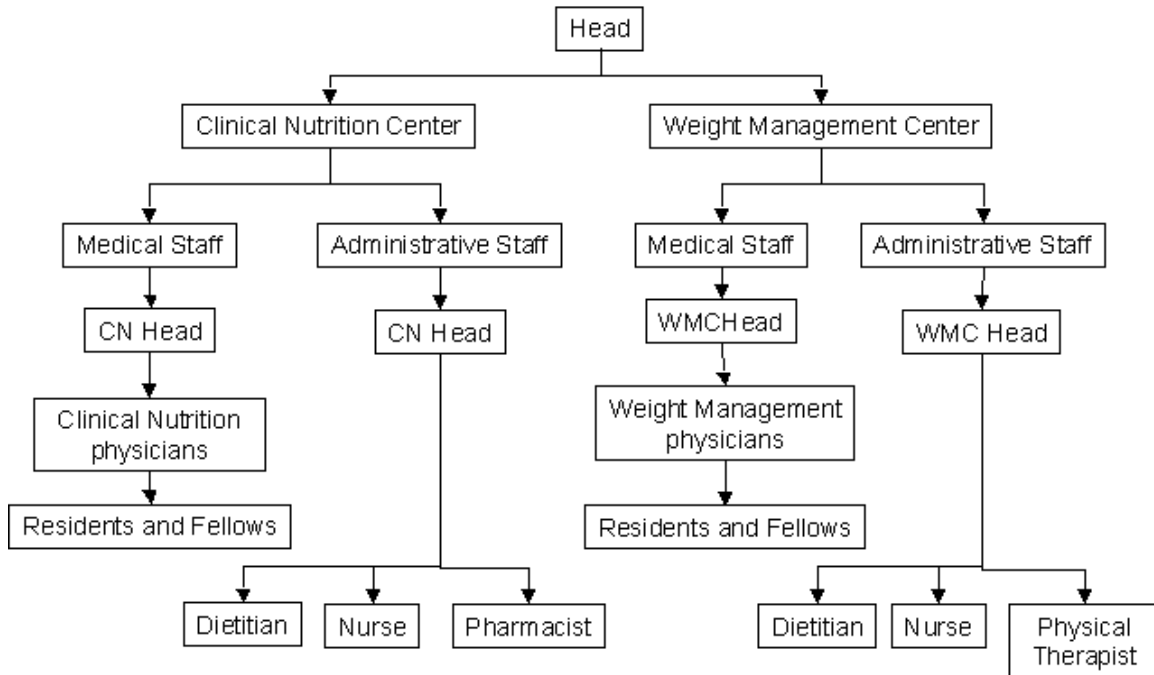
Head

Clinical Nutrition Center

Weight Management Center

Medical Staff

Administrative Staff

Medical Staff

Administrative Staff

CN Head

CN Head

WMCHead

WMC Head

Clinical Nutrition physicians

Weight Management physicians

Residents and Fellows

Residents and Fellows

Dietitian

Nurse

Pharmacist

Dietitian

Nurse

Physical Therapist